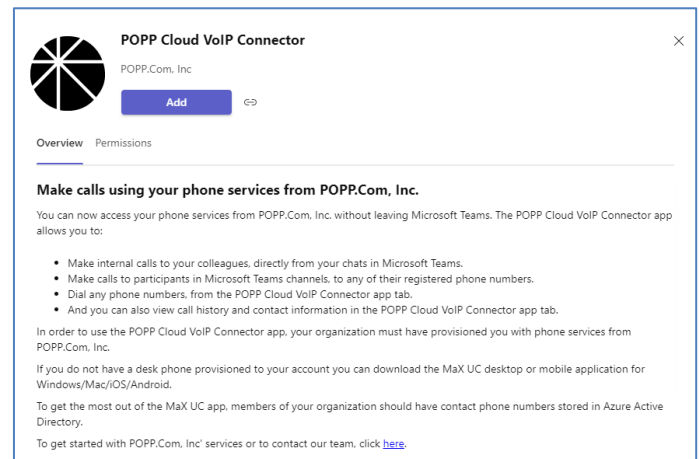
POPP Cloud VoIP Connector

POPP.Com, Inc

Add

Overview Permissions

Make calls using your phone services from POPP.Com, Inc.

You can now access your phone services from POPP.Com, Inc. without leaving Microsoft Teams. The POPP Cloud VoIP Connector app allows you to:

- Make internal calls to your colleagues, directly from your chats in Microsoft Teams.
- Make calls to participants in Microsoft Teams channels, to any of their registered phone numbers.
- Dial any phone numbers, from the POPP Cloud VoIP Connector app tab.
- And you can also view call history and contact information in the POPP Cloud VoIP Connector app tab.

In order to use the POPP Cloud VoIP Connector app, your organization must have provisioned you with phone services from POPP.Com, Inc.

If you do not have a desk phone provisioned to your account you can download the MaX UC desktop or mobile application for Windows/Mac/iOS/Android.

To get the most out of the MaX UC app, members of your organization should have contact phone numbers stored in Azure Active Directory.

To get started with POPP.Com, Inc' services or to contact our team, click here.